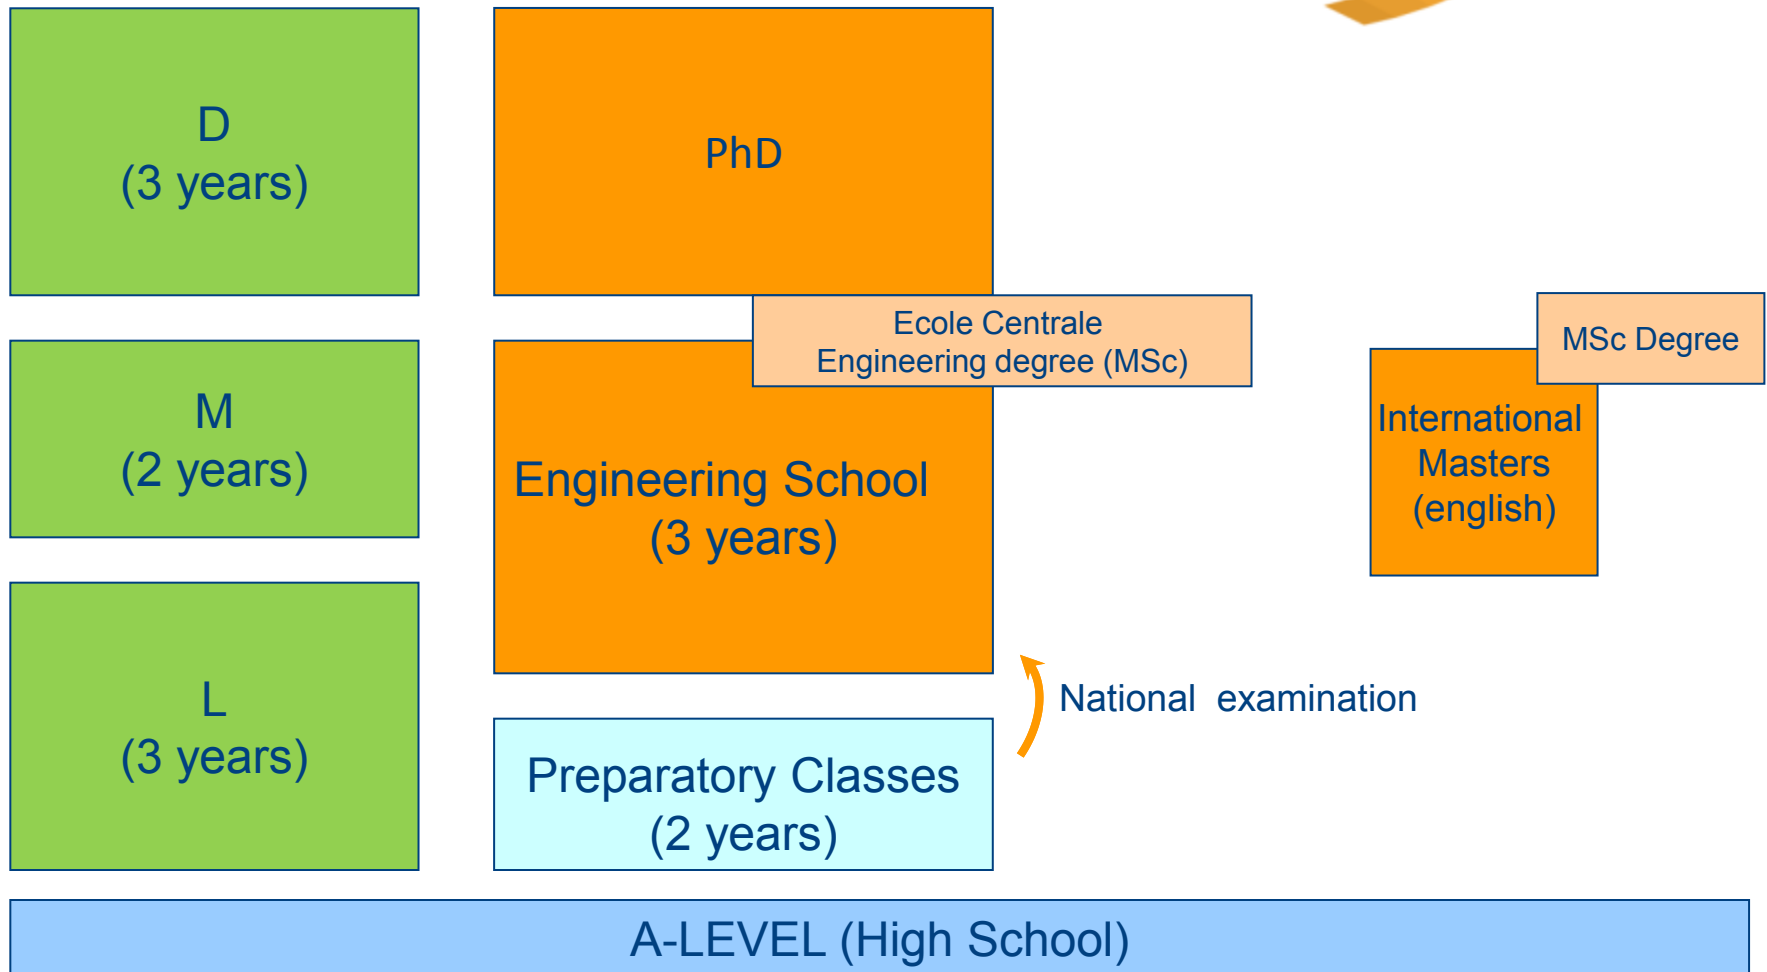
D
(3 years)

PhD

M
(2 years)

Ecole Centrale
Engineering degree (MSc)

MSc Degree

Engineering School
(3 years)

International
Masters
(english)

L
(3 years)

National examination

Preparatory Classes
(2 years)

A-LEVEL (High School)